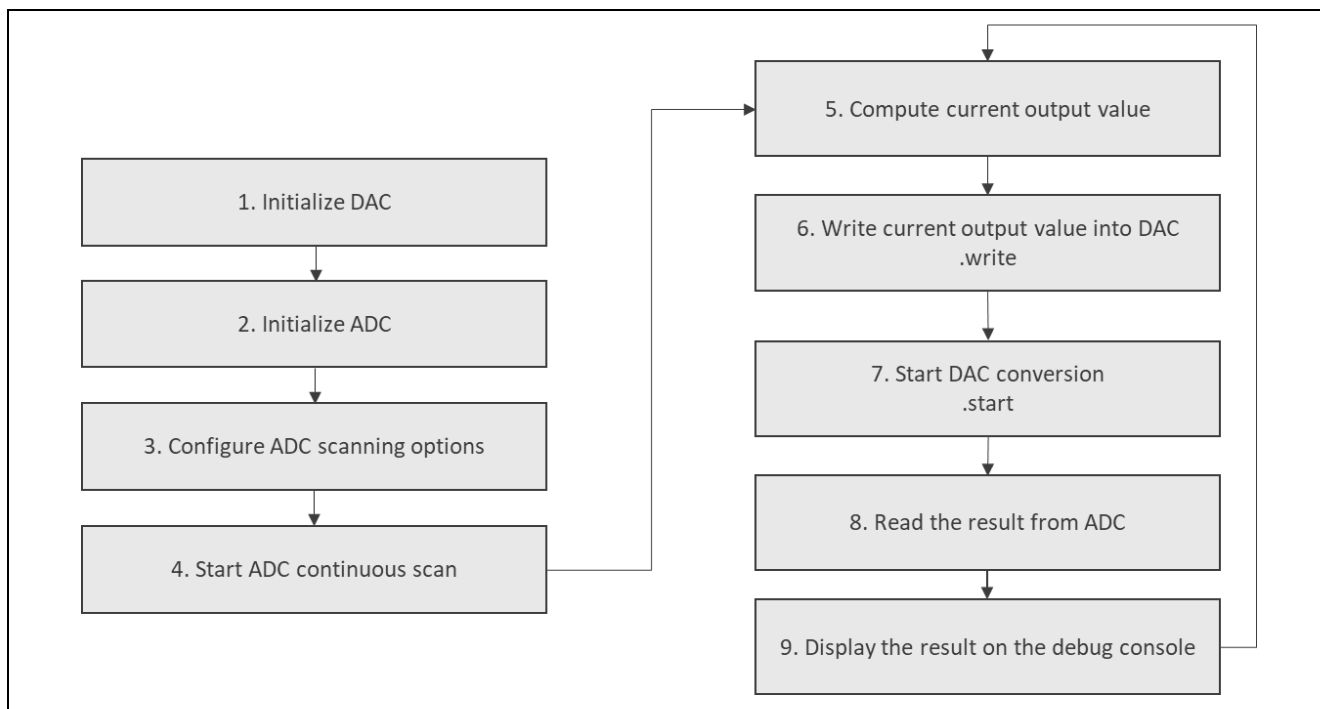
1. Initialize DAC

2. Initialize ADC

3. Configure ADC scanning options

4. Start ADC continuous scan

5. Compute current output value

6. Write current output value into DAC
.write

7. Start DAC conversion
.start

8. Read the result from ADC

9. Display the result on the debug console